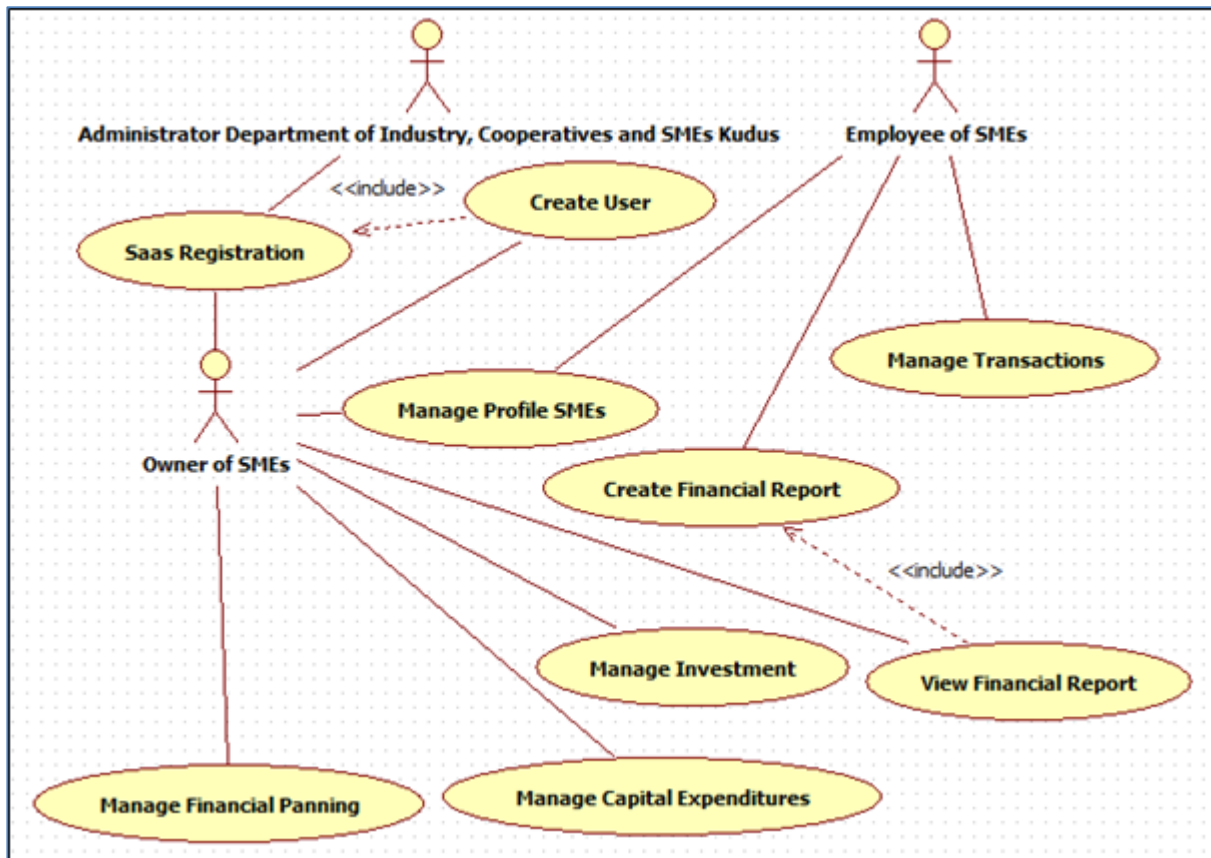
Administrator Department of Industry, Cooperatives and SMEs Kudus

Employee of SMEs

<<include>>

Create User

Saas Registration

Manage Transactions

Owner of SMEs

Manage Profile SMEs

Create Financial Report

<<include>>

Manage Investment

View Financial Report

Manage Financial Panning

Manage Capital Expenditures